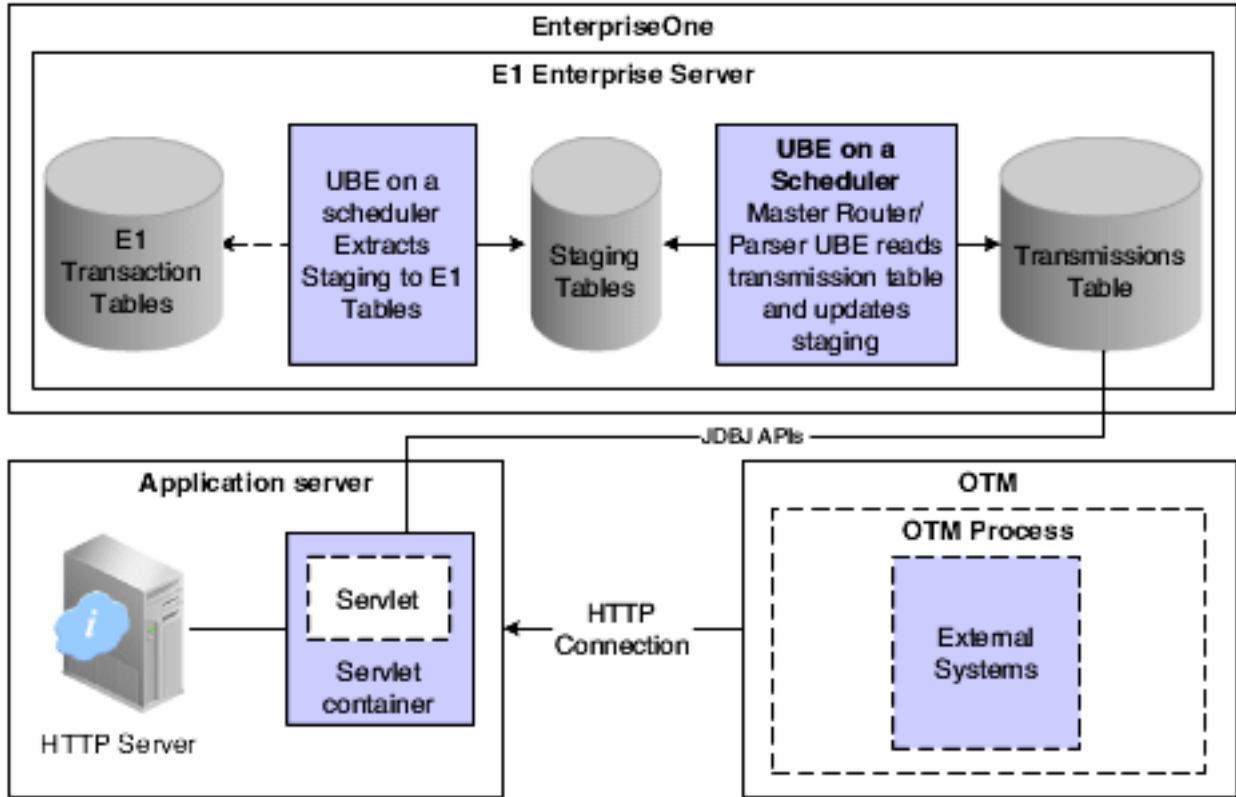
EnterpriseOne

E1 Enterprise Server

E1 Transaction Tables

UBE on a scheduler Extracts Staging to E1 Tables

Staging Tables

UBE on a Scheduler
Master Router/ Parser UBE reads transmission table and updates staging

Transmissions Table

JDBJ APIs

Application server

HTTP Server

Servlet

Servlet container

HTTP Connection

OTM

OTM Process

External Systems